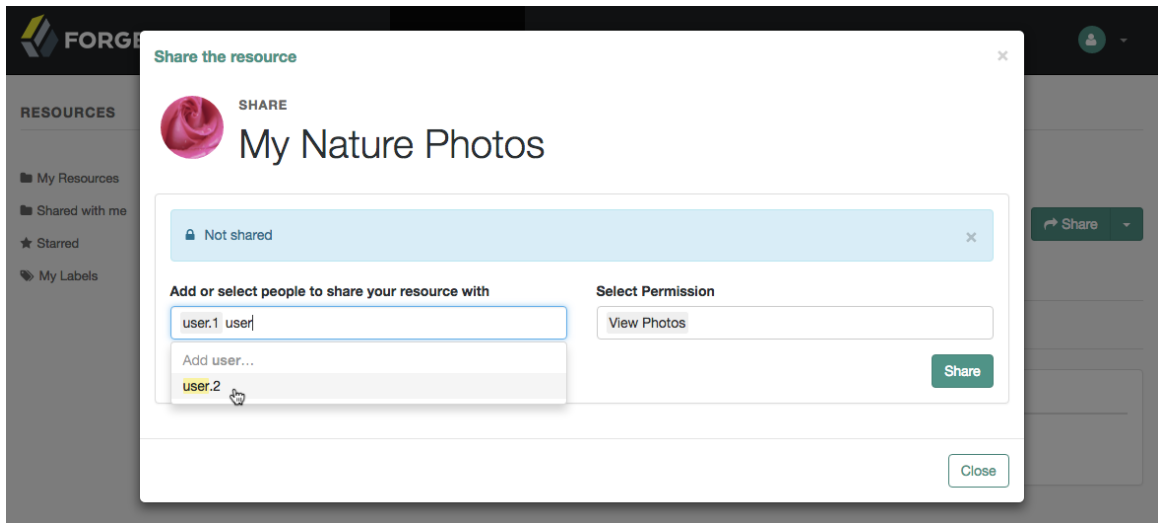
FORGE

RESOURCES

My Resources

Shared with me

Starred

My Labels

Share

Share the resource

×

SHARE

My Nature Photos

Not shared

×

Add or select people to share your resource with

user.1 user

Add user...

user.2

Select Permission

View Photos

Share

Close